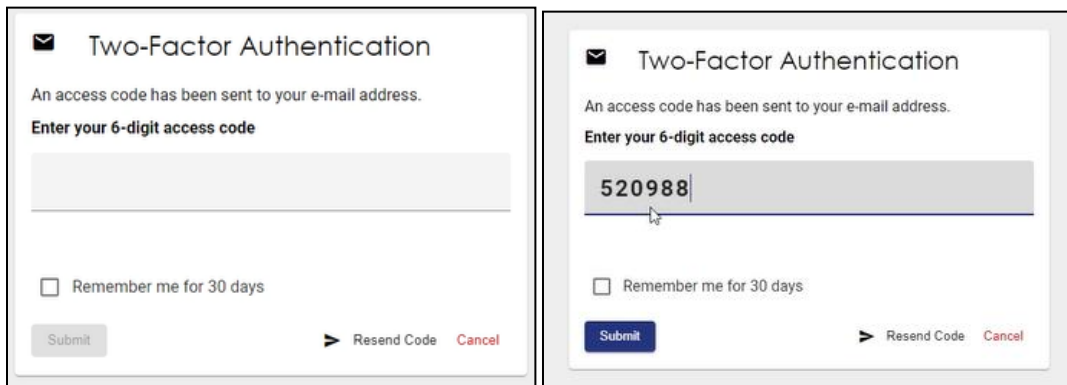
Two-Factor Authentication

An access code has been sent to your e-mail address.

Enter your 6-digit access code

Remember me for 30 days

Submit

Resend Code

Cancel

Two-Factor Authentication

An access code has been sent to your e-mail address.

Enter your 6-digit access code

520988

Remember me for 30 days

Submit

Resend Code

Cancel